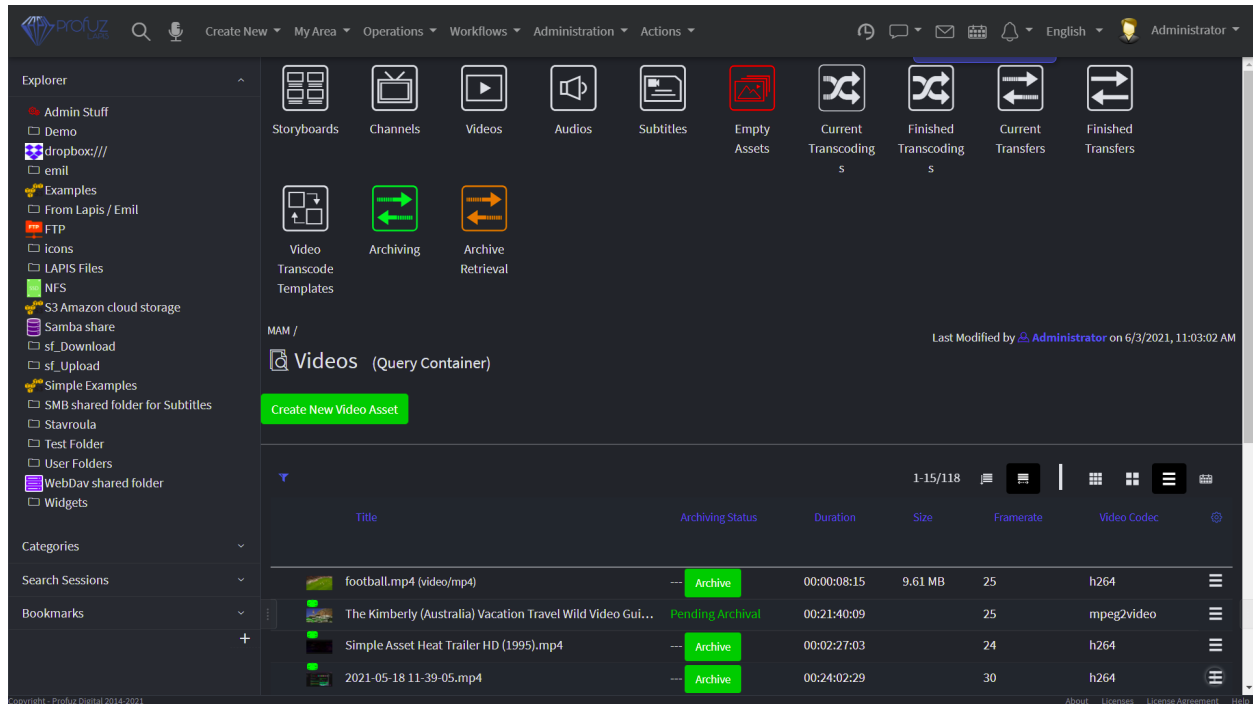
Profuz Create New My Area Operations Workflows Administration Actions English Administrator

Explorer
Admin Stuff
Demo
dropbox:///
emil
Examples
From Lapis / Emil
FTP
icons
LAPIS Files
NFS
S3 Amazon cloud storage
Samba share
sf_Download
sf_Upload
Simple Examples
SMB shared folder for Subtitles
Stavroula
Test Folder
User Folders
WebDav shared folder
Widgets

Categories
Search Sessions
Bookmarks
+

Storyboards
Channels
Videos
Audios
Subtitles
Empty Assets
Current Transcodings
Finished Transcodings
Current Transfers
Finished Transfers
Video Transcode Templates
Archiving
Archive Retrieval

MAM /
Videos (Query Container)
Last Modified by Administrator on 6/3/2021, 11:03:02 AM
Create New Video Asset

1-15/118

| Title | Archiving Status | Duration | Size | Framerate | Video Codec |
|---|---|---|---|---|---|
| football.mp4 (video/mp4) | --- Archive | 00:00:08:15 | 9.61 MB | 25 | h264 |
| The Kimberly (Australia) Vacation Travel Wild Video Gui... | Pending Archival | 00:21:40:09 | | 25 | mpeg2video |
| Simple Asset Heat Trailer HD (1995).mp4 | --- Archive | 00:02:27:03 | | 24 | h264 |
| 2021-05-18 11-39-05.mp4 | --- Archive | 00:24:02:29 | | 30 | h264 |

Copyright - Profuz Digital 2014-2021
About Licenses License Agreement Help